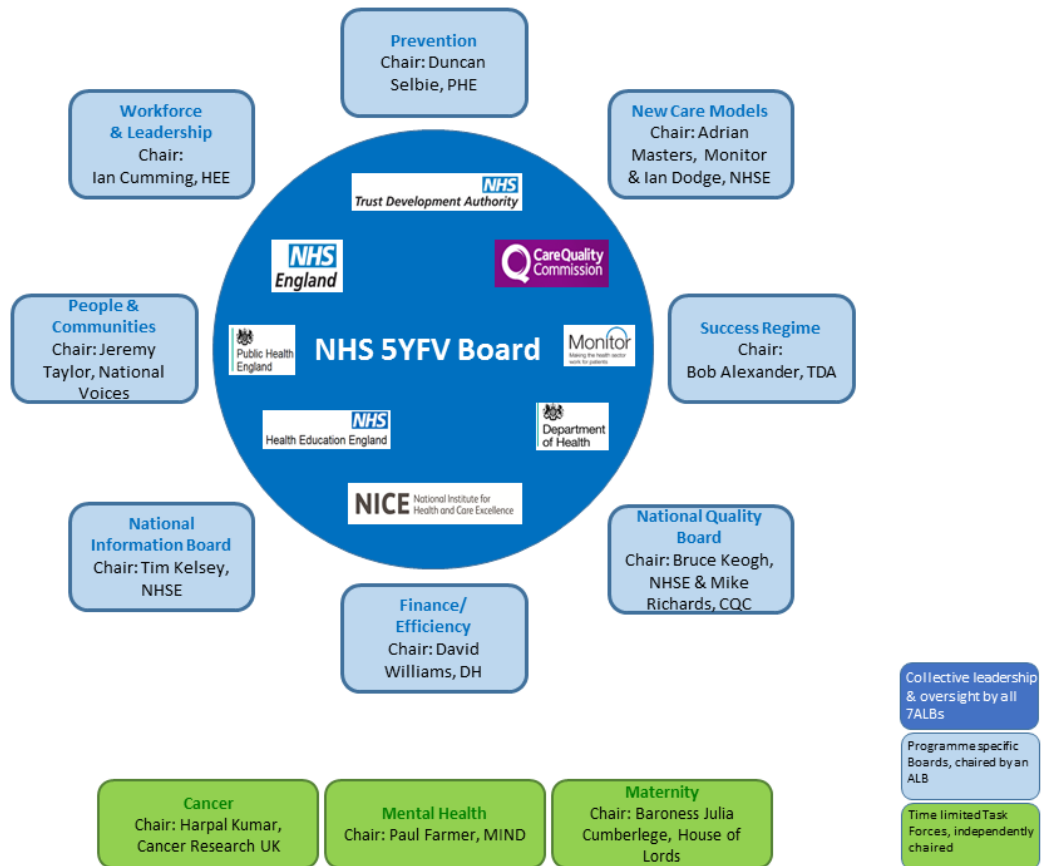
Prevention
Chair: Duncan Selbie, PHE

Workforce & Leadership
Chair: Ian Cumming, HEE

New Care Models
Chair: Adrian Masters, Monitor & Ian Dodge, NHSE

NHS Trust Development Authority

NHS England

Care Quality Commission

People & Communities
Chair: Jeremy Taylor, National Voices

Public Health England

NHS 5YFV Board

Monitor Making the health sector work for patients

Success Regime
Chair: Bob Alexander, TDA

NHS Health Education England

Department of Health

NICE National Institute for Health and Care Excellence

National Information Board
Chair: Tim Kelsey, NHSE

National Quality Board
Chair: Bruce Keogh, NHSE & Mike Richards, CQC

Finance/ Efficiency
Chair: David Williams, DH

Collective leadership & oversight by all 7ALBs

Programme specific Boards, chaired by an ALB

Time limited Task Forces, independently chaired

Cancer
Chair: Harpal Kumar, Cancer Research UK

Mental Health
Chair: Paul Farmer, MIND

Maternity
Chair: Baroness Julia Cumberlege, House of Lords